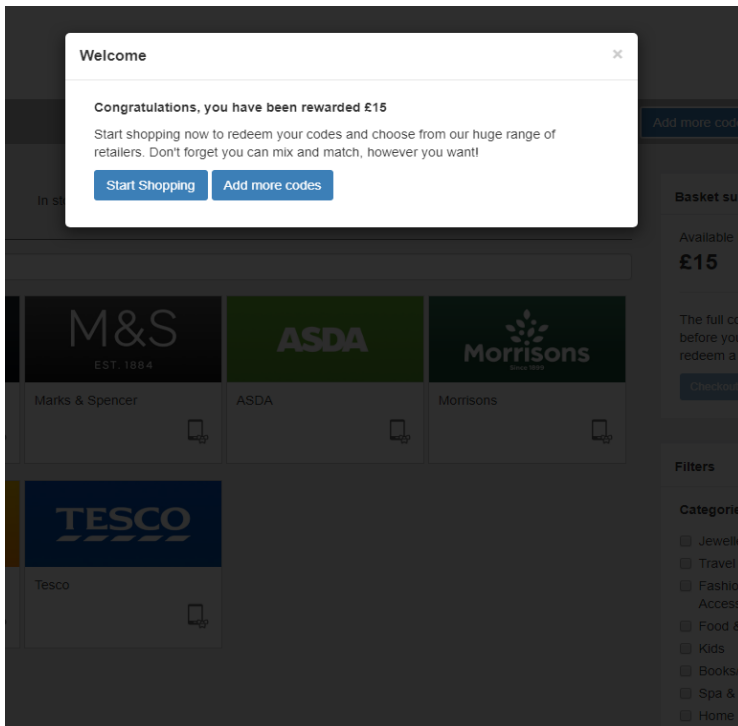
Welcome

×

Congratulations, you have been rewarded £15

Start shopping now to redeem your codes and choose from our huge range of retailers. Don't forget you can mix and match, however you want!

Start Shopping Add more codes

Add more cod

In st

Basket su

Available
£15

The full c
before yo
redeem a

Checko

M&S
EST. 1884

Marks & Spencer

ASDA

ASDA

Morrisons
Since 1899

Morrisons

TESCO

Tesco

Filters

Categori

Jewell
Travel
Fashio
Access
Food &
Kids
Books
Spa &
Home